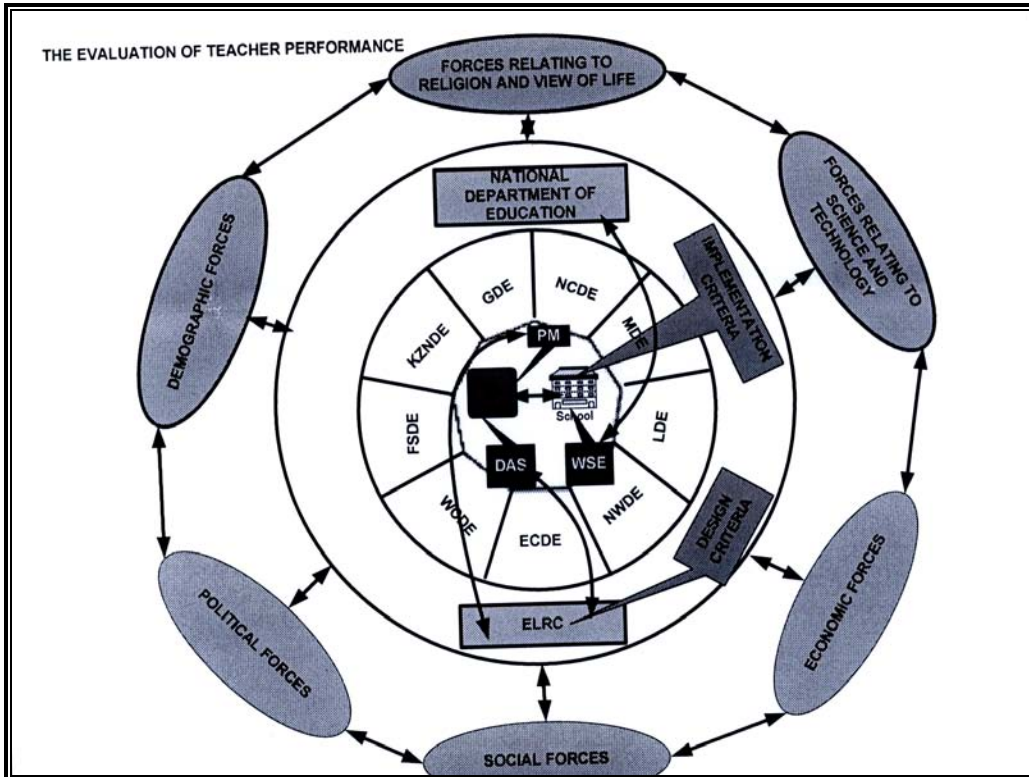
THE EVALUATION OF TEACHER PERFORMANCE

FORCES RELATING TO RELIGION AND VIEW OF LIFE

FORCES RELATING TO SCIENCE AND TECHNOLOGY

DEMOGRAPHIC FORCES

NATIONAL DEPARTMENT OF EDUCATION

IMPLEMENTATION CRITERIA

GDE

NCDE

MDE

KZNDE

PM

School

LDE

FSDE

DAS

WSE

WCDE

NWDE

ECDE

DESIGN CRITERIA

ELRC

POLITICAL FORCES

ECONOMIC FORCES

SOCIAL FORCES